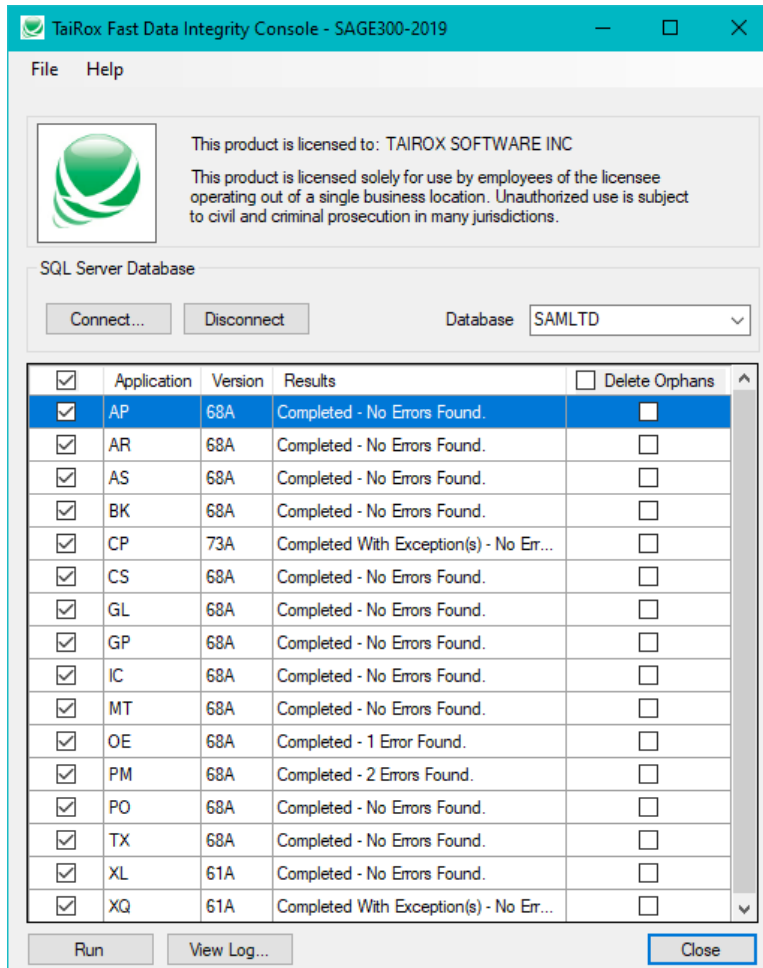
TaiRox Fast Data Integrity Console - SAGE300-2019

File Help

This product is licensed to: TAIROX SOFTWARE INC

This product is licensed solely for use by employees of the licensee operating out of a single business location. Unauthorized use is subject to civil and criminal prosecution in many jurisdictions.

SQL Server Database

Connect... Disconnect Database SAMLTD

| | Application | Version | Results | Delete Orphans |
|---|---|---|---|---|
| ☑ | AP | 68A | Completed - No Errors Found. | ☐ |
| ☑ | AR | 68A | Completed - No Errors Found. | ☐ |
| ☑ | AS | 68A | Completed - No Errors Found. | ☐ |
| ☑ | BK | 68A | Completed - No Errors Found. | ☐ |
| ☑ | CP | 73A | Completed With Exception(s) - No Err... | ☐ |
| ☑ | CS | 68A | Completed - No Errors Found. | ☐ |
| ☑ | GL | 68A | Completed - No Errors Found. | ☐ |
| ☑ | GP | 68A | Completed - No Errors Found. | ☐ |
| ☑ | IC | 68A | Completed - No Errors Found. | ☐ |
| ☑ | MT | 68A | Completed - No Errors Found. | ☐ |
| ☑ | OE | 68A | Completed - 1 Error Found. | ☐ |
| ☑ | PM | 68A | Completed - 2 Errors Found. | ☐ |
| ☑ | PO | 68A | Completed - No Errors Found. | ☐ |
| ☑ | TX | 68A | Completed - No Errors Found. | ☐ |
| ☑ | XL | 61A | Completed - No Errors Found. | ☐ |
| ☑ | XQ | 61A | Completed With Exception(s) - No Err... | ☐ |

Run View Log... Close